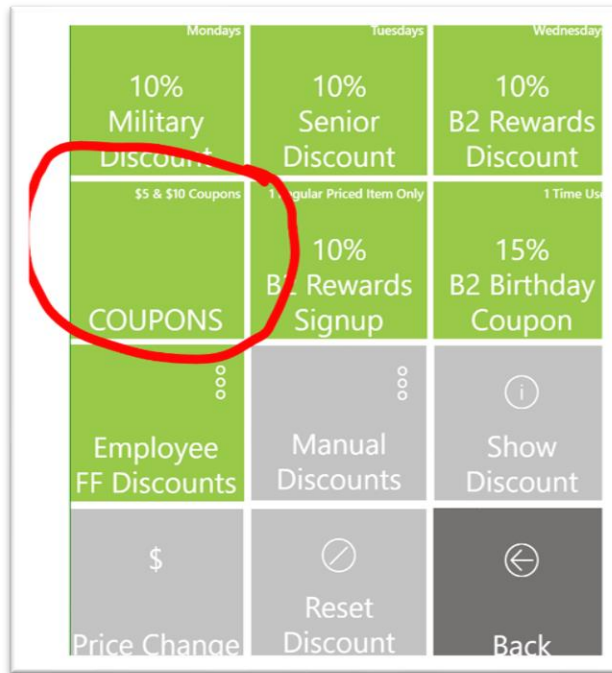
Mondays
10%
Military
Discou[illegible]

Tuesdays
10%
Senior
Discount

Wednesday
10%
B2 Rewards
Discount

$5 & $10 Coupons
COUPONS

1 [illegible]gular Priced Item Only
10%
B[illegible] Rewards
Signup

1 Time Use
15%
B2 Birthday
Coupon

Employee
FF Discounts

Manual
Discounts

Show
Discount

$
Price Change

Reset
Discount

Back